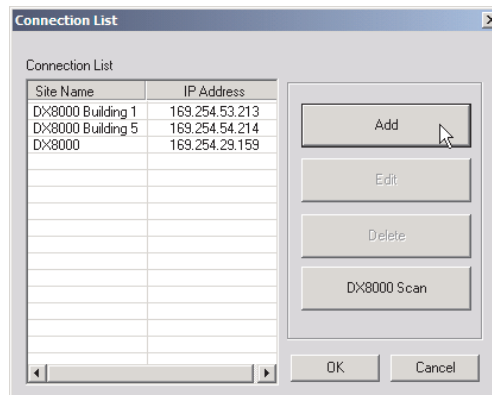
Connection List

Connection List

| Site Name | IP Address |
|---|---|
| DX8000 Building 1 | 169.254.53.213 |
| DX8000 Building 5 | 169.254.54.214 |
| DX8000 | 169.254.29.159 |

Add

Edit

Delete

DX8000 Scan

OK

Cancel